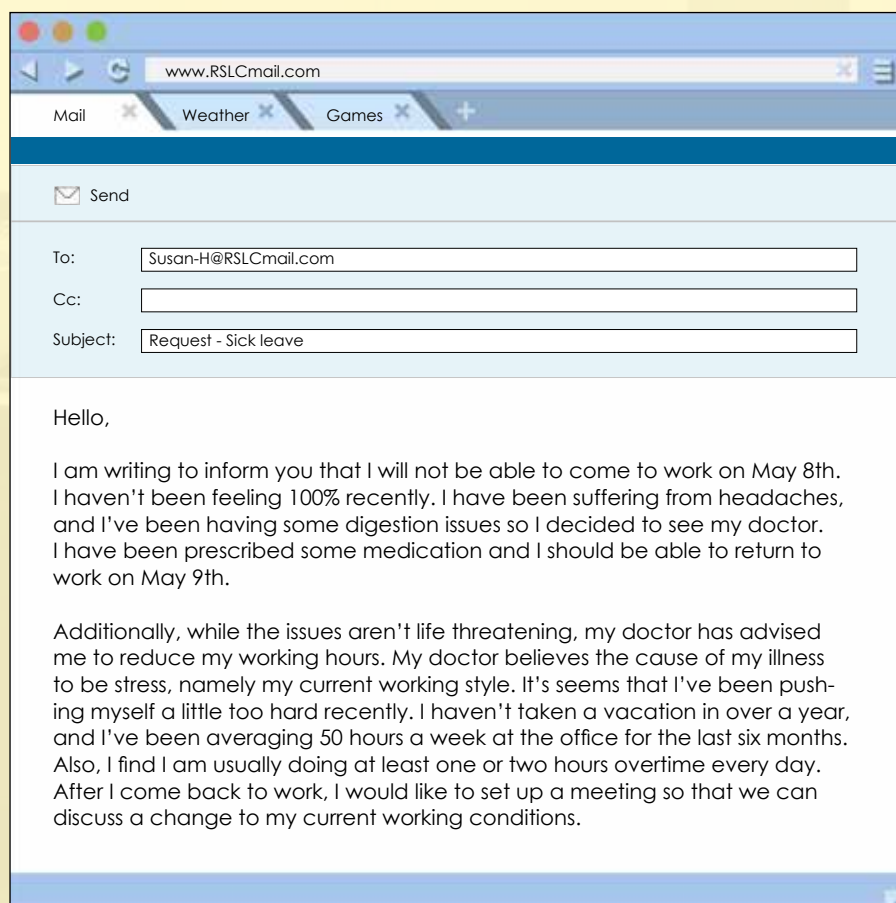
www.RSLCmail.com

Mail Weather Games

Send

To: Susan-H@RSLCmail.com

Cc:

Subject: Request - Sick leave

Hello,

I am writing to inform you that I will not be able to come to work on May 8th. I haven't been feeling 100% recently. I have been suffering from headaches, and I've been having some digestion issues so I decided to see my doctor. I have been prescribed some medication and I should be able to return to work on May 9th.

Additionally, while the issues aren't life threatening, my doctor has advised me to reduce my working hours. My doctor believes the cause of my illness to be stress, namely my current working style. It's seems that I've been pushing myself a little too hard recently. I haven't taken a vacation in over a year, and I've been averaging 50 hours a week at the office for the last six months. Also, I find I am usually doing at least one or two hours overtime every day. After I come back to work, I would like to set up a meeting so that we can discuss a change to my current working conditions.